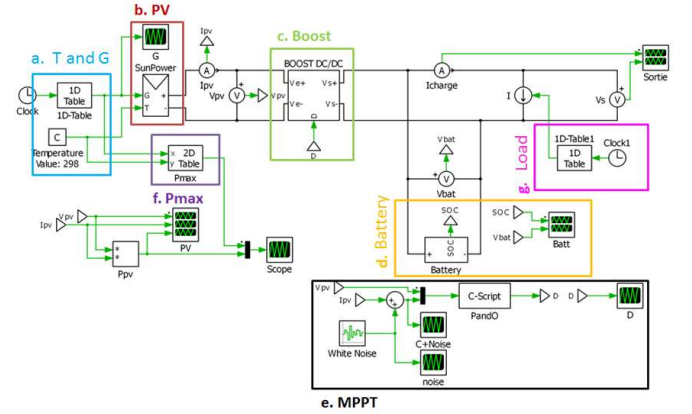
b. PV

a. T and G

c. Boost

Clock

1D Table

1D-Table

G

SunPower

G

T

Ipv

A

Ipv

V

Vpv

Vpv

BOOST DC/DC

Ve+

Ve-

Vs+

Vs-

D

A

Icharge

I

V

Vs

Sortie

C

Temperature Value: 298

x

y

2D Table

Pmax

f. Pmax

Vbat

V

Vbat

1D-Table1

1D Table

Clock1

g. Load

d. Battery

SOC

SOC

Battery

SOC

Vbat

Batt

Ipv

Vpv

PV

Ppv

Scope

Vpv

Ipv

C-Script

PandO

D

D

D

White Noise

C+Noise

noise

e. MPPT